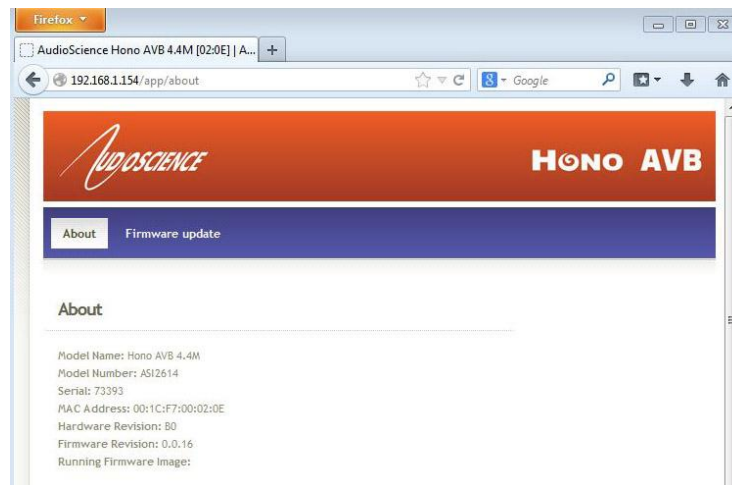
Firefox

AudioScience Hono AVB 4.4M [02:0E] | A...

192.168.1.154/app/about

Google

AUDIOSCIENCE

HONO AVB

About

Firmware update

About

Model Name: Hono AVB 4.4M
Model Number: ASI2614
Serial: 73393
MAC Address: 00:1C:F7:00:02:0E
Hardware Revision: B0
Firmware Revision: 0.0.16
Running Firmware Image: